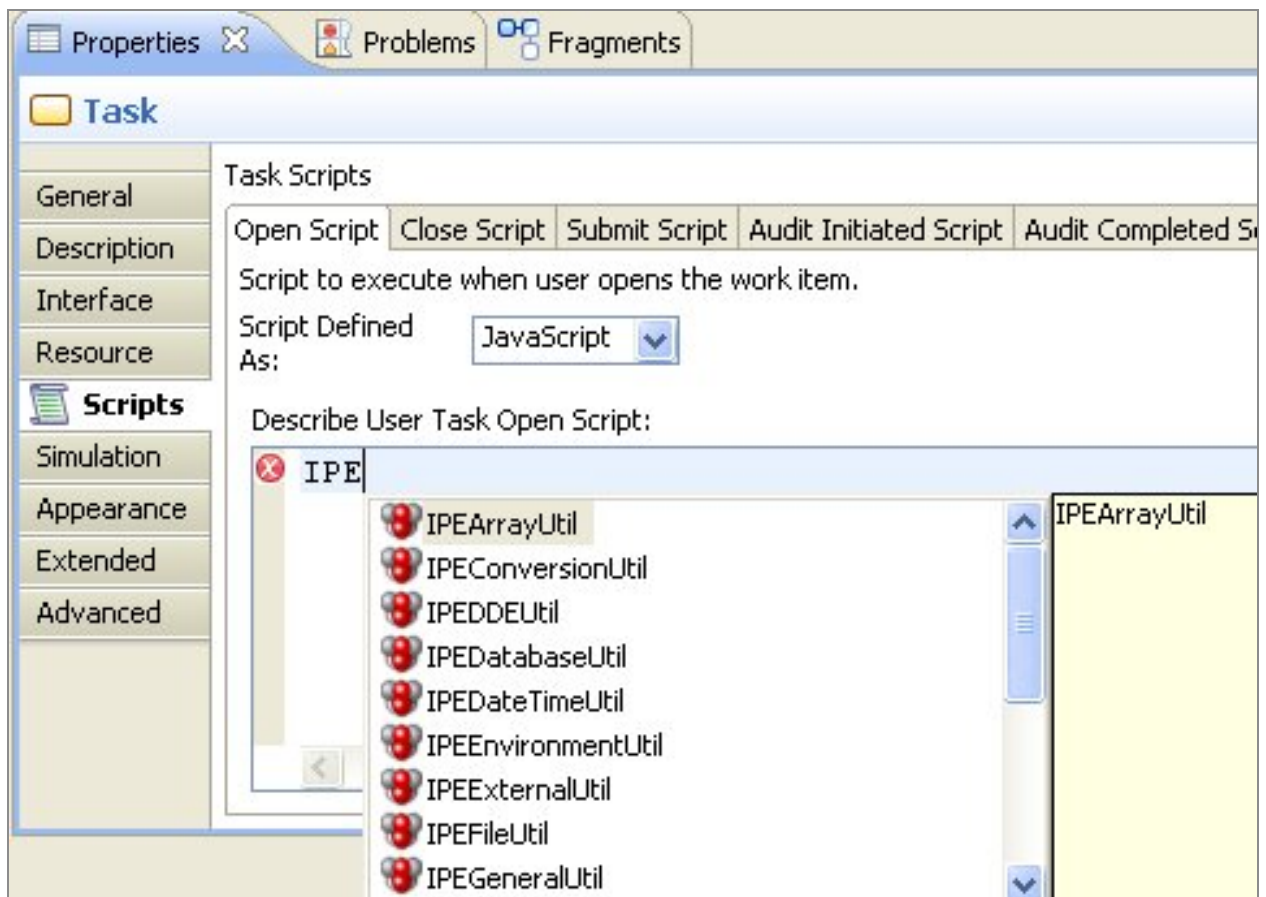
Properties Problems Fragments

Task

General
Description
Interface
Resource
Scripts
Simulation
Appearance
Extended
Advanced

Task Scripts

Open Script | Close Script | Submit Script | Audit Initiated Script | Audit Completed S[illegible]

Script to execute when user opens the work item.

Script Defined As: JavaScript

Describe User Task Open Script:

IPE

IPEArrayUtil
IPEConversionUtil
IPEDDEUtil
IPEDatabaseUtil
IPEDateTimeUtil
IPEEnvironmentUtil
IPEExternalUtil
IPEFileUtil
IPEGeneralUtil

IPEArrayUtil